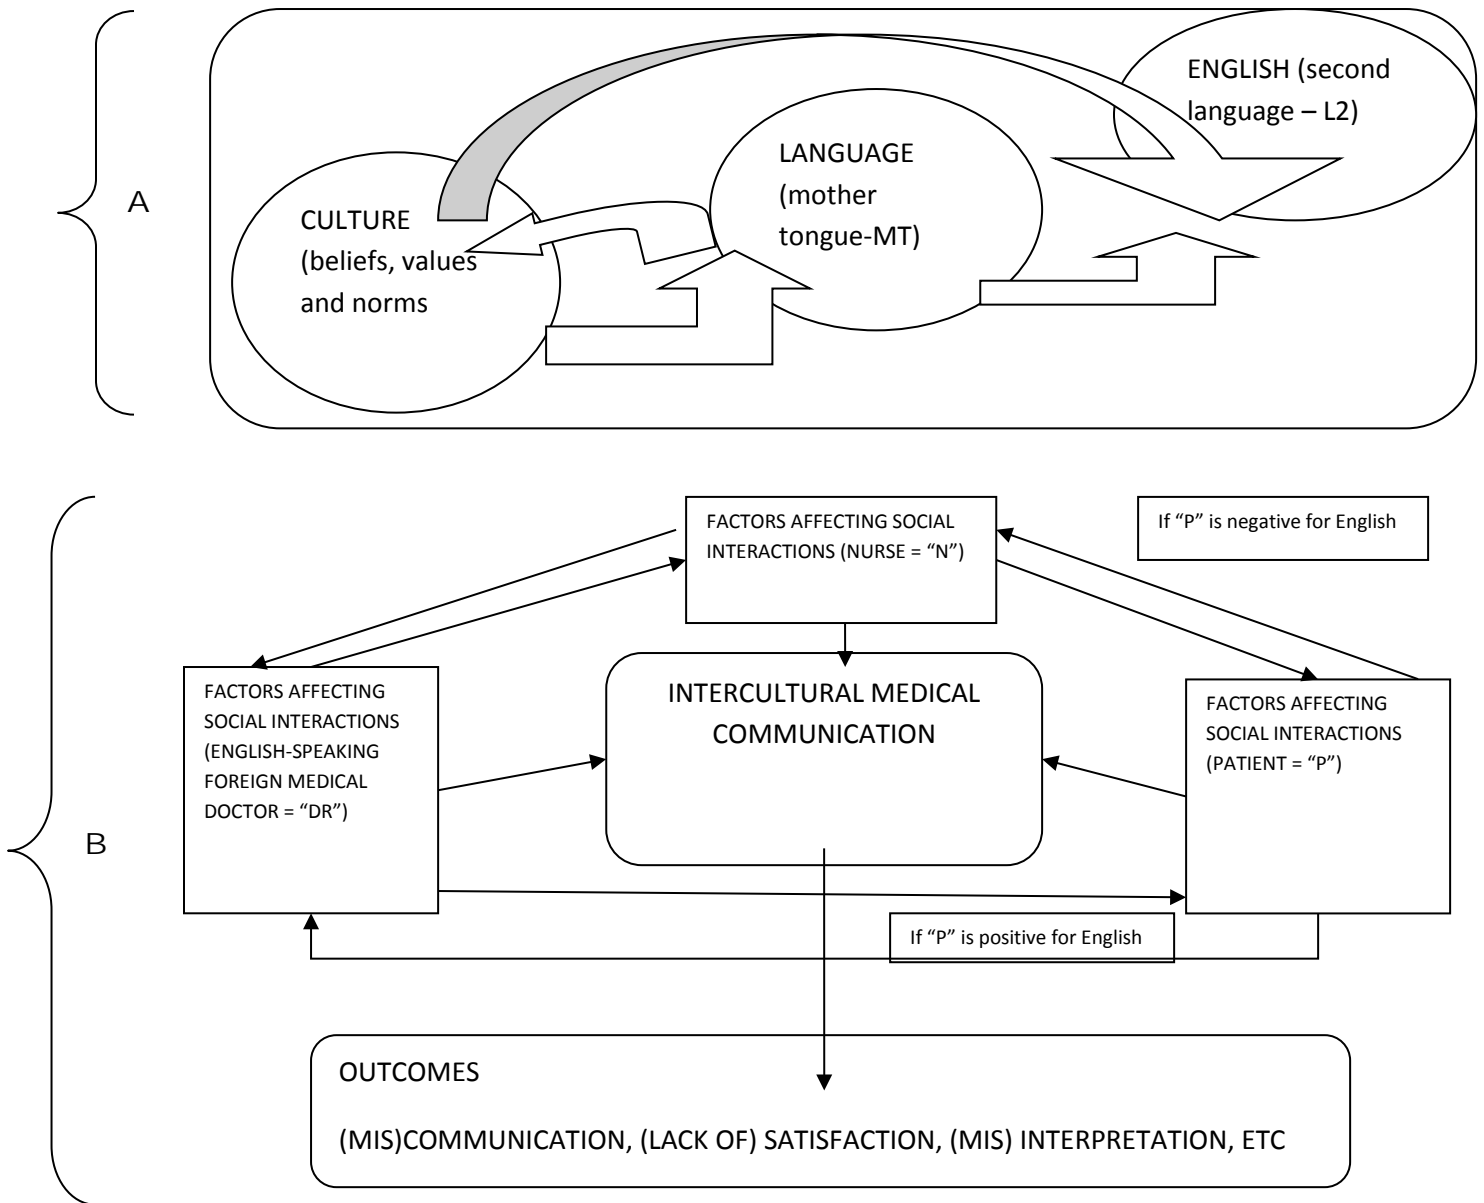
A

CULTURE (beliefs, values and norms

LANGUAGE (mother tongue-MT)

ENGLISH (second language – L2)

B

FACTORS AFFECTING SOCIAL INTERACTIONS (NURSE = "N")

If "P" is negative for English

FACTORS AFFECTING SOCIAL INTERACTIONS (ENGLISH-SPEAKING FOREIGN MEDICAL DOCTOR = "DR")

INTERCULTURAL MEDICAL COMMUNICATION

FACTORS AFFECTING SOCIAL INTERACTIONS (PATIENT = "P")

If "P" is positive for English

OUTCOMES

(MIS)COMMUNICATION, (LACK OF) SATISFACTION, (MIS) INTERPRETATION, ETC